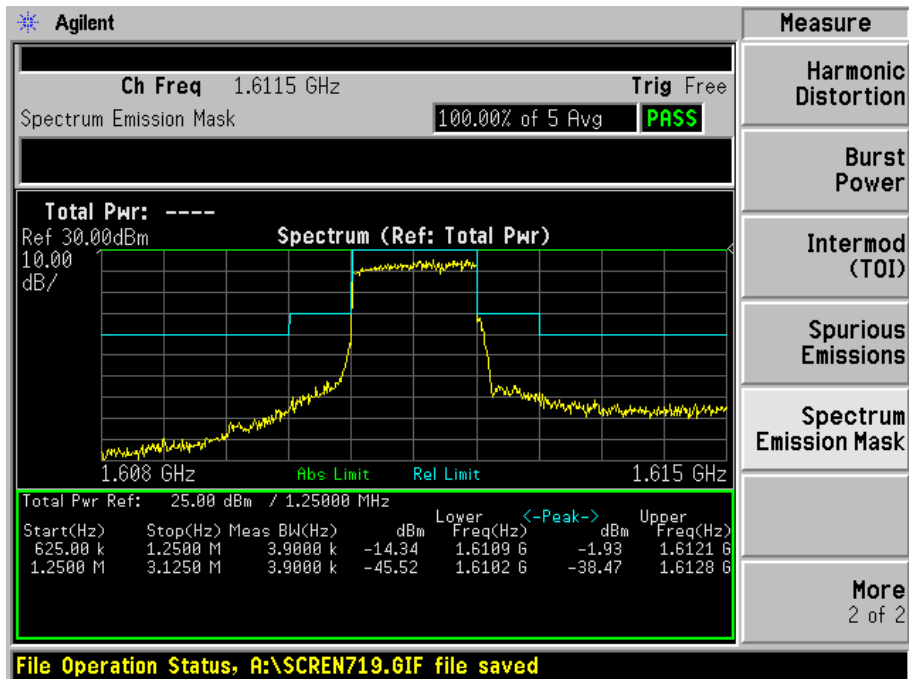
Agilent

Ch Freq 1.6115 GHz
Trig Free

Spectrum Emission Mask
100.00% of 5 Avg
PASS

Total Pwr: ----
Ref 30.00dBm
Spectrum (Ref: Total Pwr)
10.00
dB/

1.608 GHz
Abs Limit
Rel Limit
1.615 GHz

Total Pwr Ref: 25.00 dBm / 1.25000 MHz

| Start(Hz) | Stop(Hz) | Meas BW(Hz) | Lower dBm | Lower Freq(Hz) | <-Peak-> Upper dBm | Upper Freq(Hz) |
|---|---|---|---|---|---|---|
| 625.00 k | 1.2500 M | 3.9000 k | -14.34 | 1.6109 G | -1.93 | 1.6121 G |
| 1.2500 M | 3.1250 M | 3.9000 k | -45.52 | 1.6102 G | -38.47 | 1.6128 G |

File Operation Status, A:\SCREN719.GIF file saved

Measure

Harmonic Distortion

Burst Power

Intermod (TOI)

Spurious Emissions

Spectrum Emission Mask

More
2 of 2